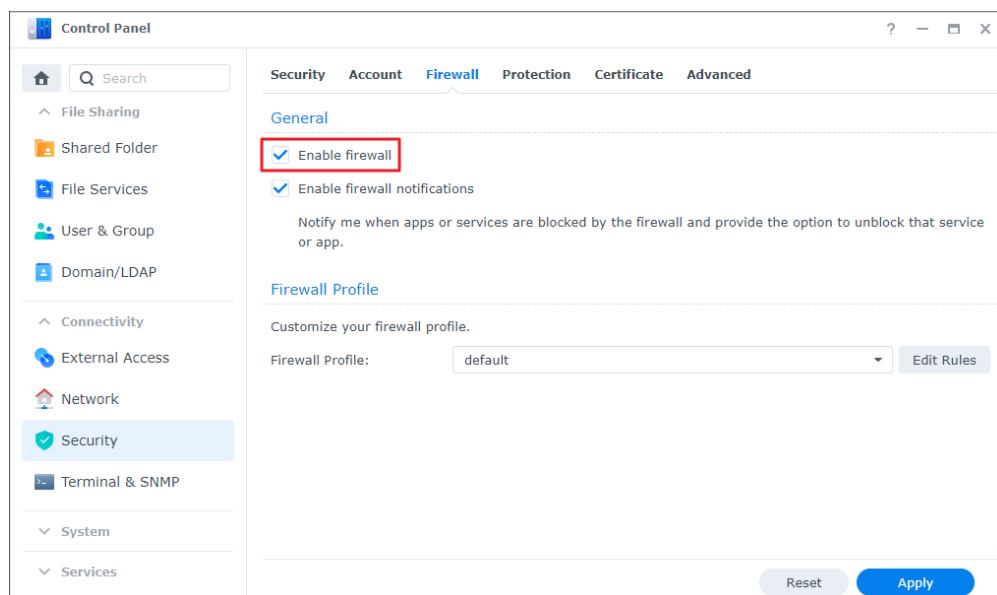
Control Panel

? — ☐ X

Search

File Sharing

Shared Folder

File Services

User & Group

Domain/LDAP

Connectivity

External Access

Network

Security

Terminal & SNMP

System

Services

Security Account Firewall Protection Certificate Advanced

General

Enable firewall

Enable firewall notifications

Notify me when apps or services are blocked by the firewall and provide the option to unblock that service or app.

Firewall Profile

Customize your firewall profile.

Firewall Profile: default Edit Rules

Reset Apply